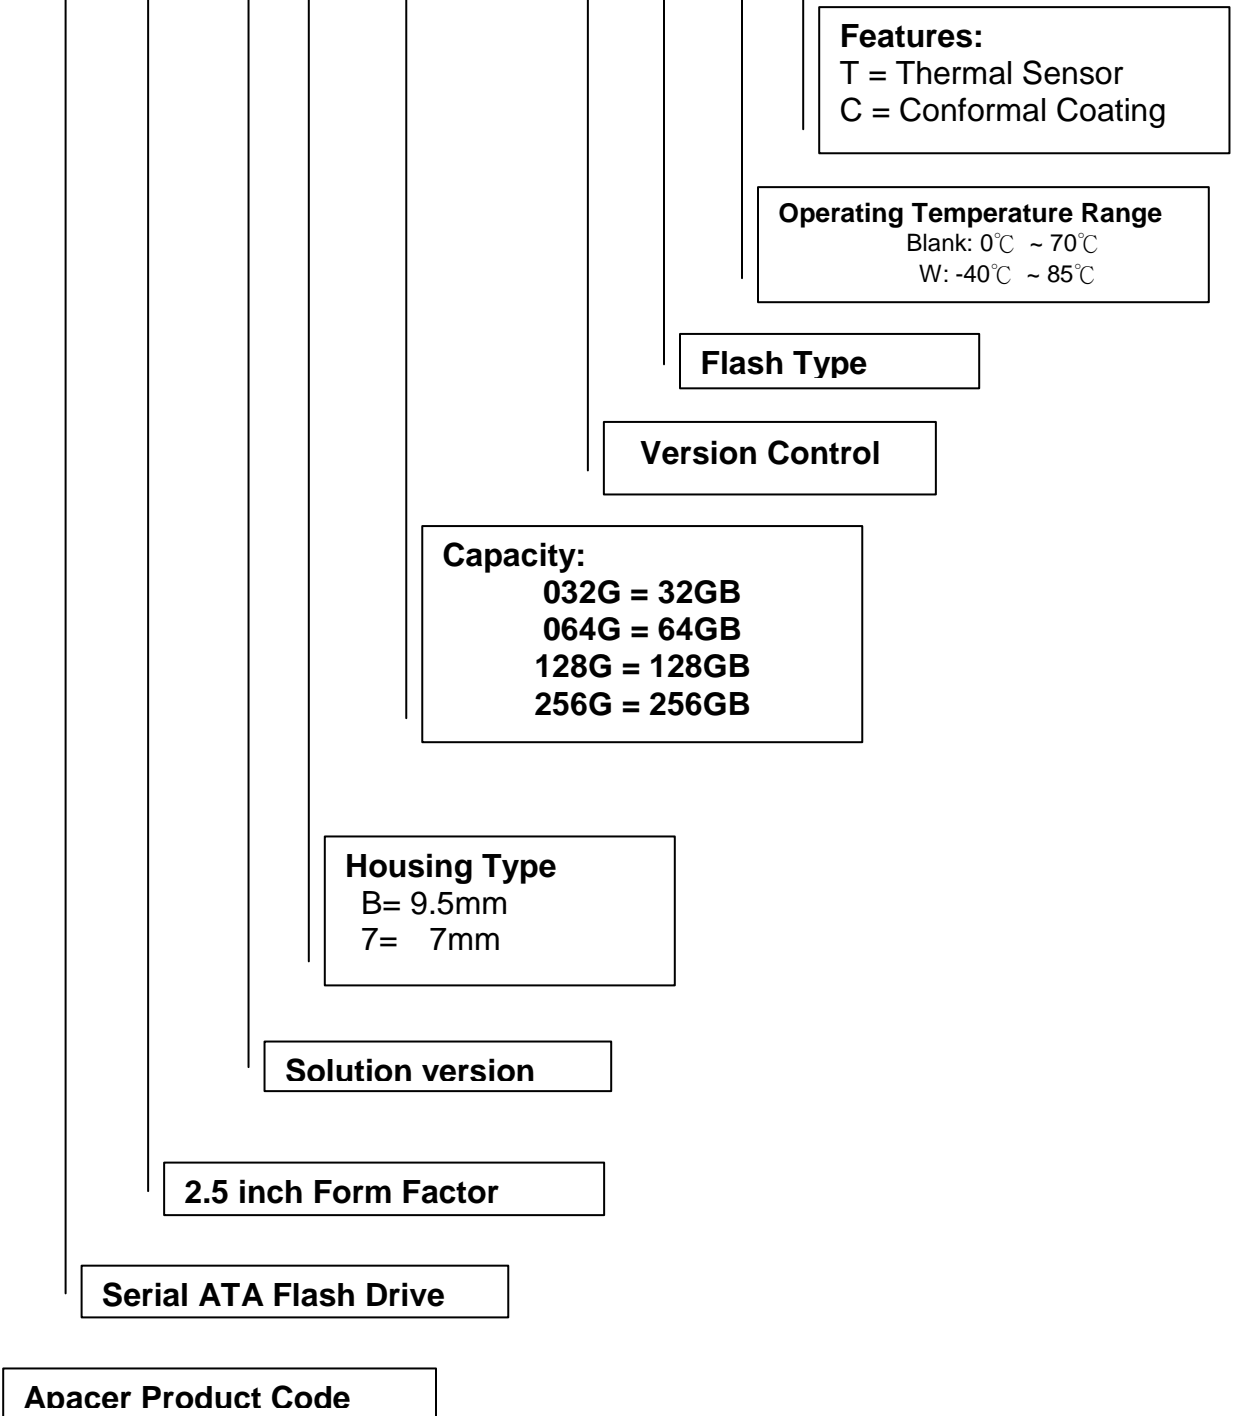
**Features:**
T = Thermal Sensor
C = Conformal Coating

**Operating Temperature Range**
Blank: 0℃ ~ 70℃
W: -40℃ ~ 85℃

**Flash Type**

**Version Control**

**Capacity:**
**032G = 32GB**
**064G = 64GB**
**128G = 128GB**
**256G = 256GB**

**Housing Type**
B= 9.5mm
7= 7mm

**Solution version**

**2.5 inch Form Factor**

**Serial ATA Flash Drive**

**Apacer Product Code**